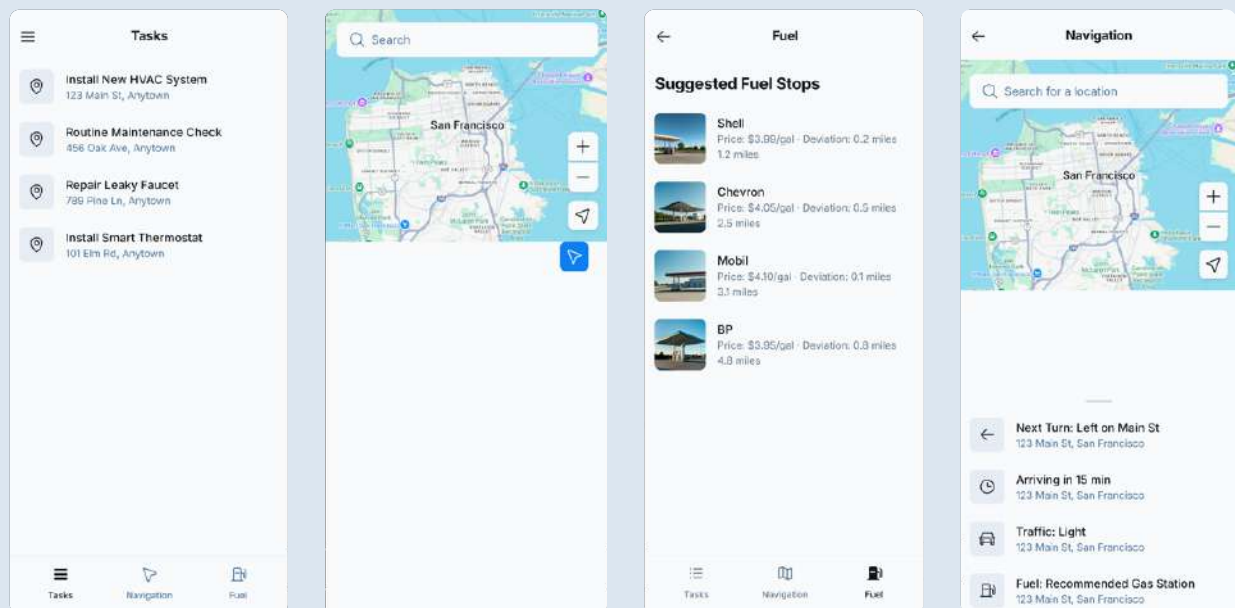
Tasks

Install New HVAC System
123 Main St, Anytown

Routine Maintenance Check
456 Oak Ave, Anytown

Repair Leaky Faucet
789 Pine Ln, Anytown

Install Smart Thermostat
101 Elm Rd, Anytown

Tasks Navigation Fuel

Search

San Francisco

Fuel

Suggested Fuel Stops

Shell
Price: $3.99/gal · Deviation: 0.2 miles
1.2 miles

Chevron
Price: $4.05/gal · Deviation: 0.5 miles
2.5 miles

Mobil
Price: $4.10/gal · Deviation: 0.1 miles
3.1 miles

BP
Price: $3.95/gal · Deviation: 0.3 miles
4.8 miles

Tasks Navigation Fuel

Navigation

Search for a location

San Francisco

Next Turn: Left on Main St
123 Main St, San Francisco

Arriving in 15 min
123 Main St, San Francisco

Traffic: Light
123 Main St, San Francisco

Fuel: Recommended Gas Station
123 Main St, San Francisco